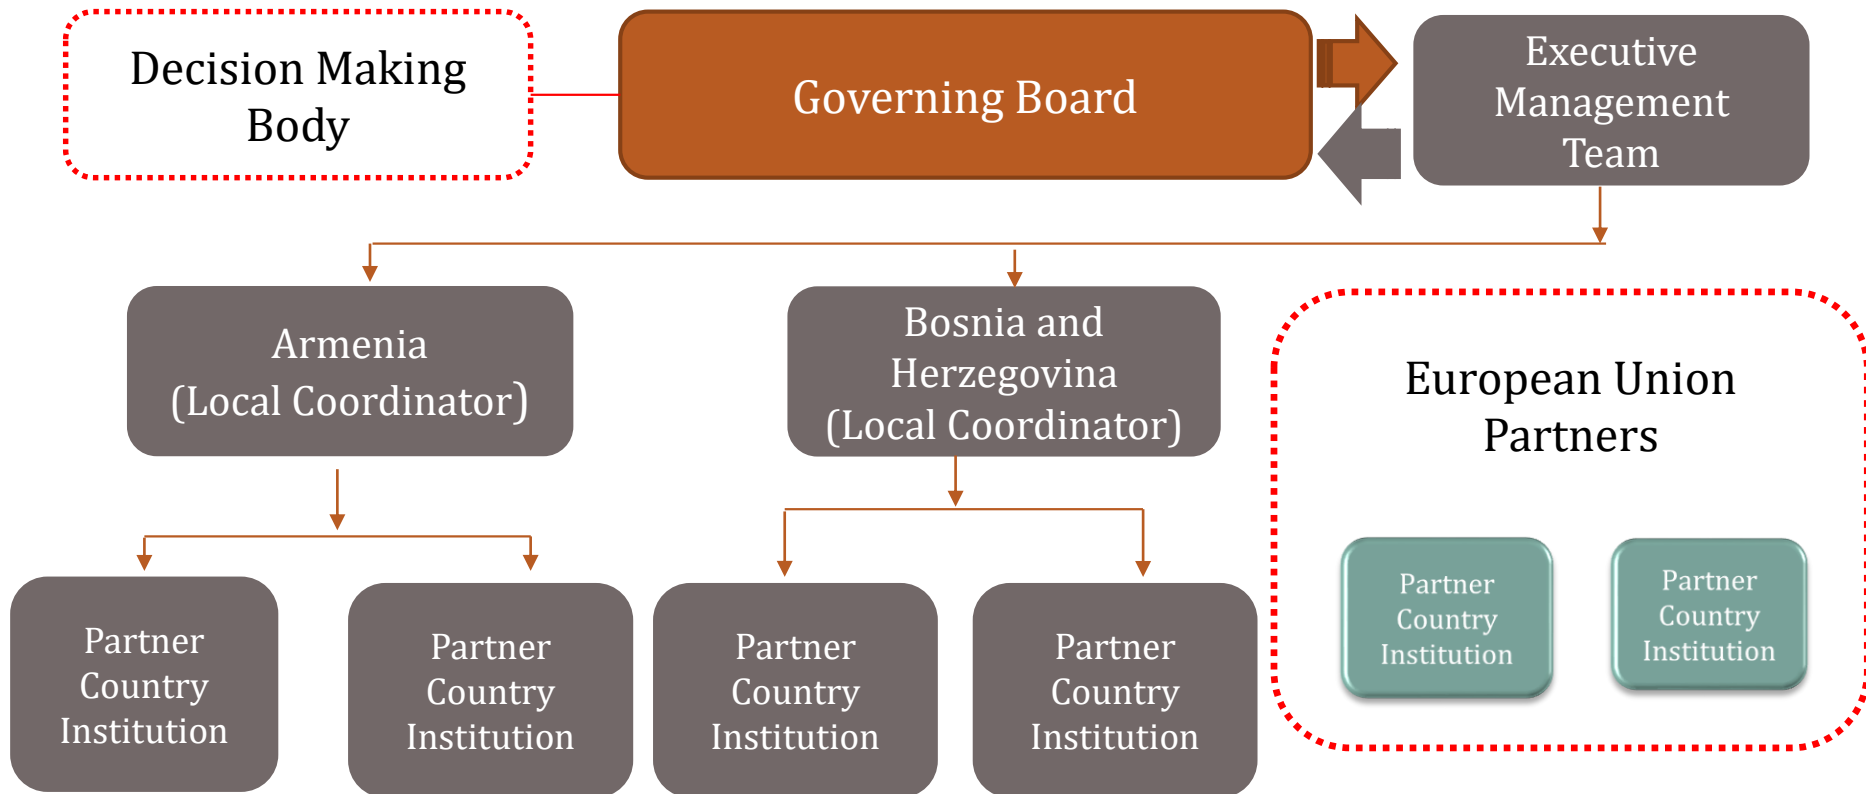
Decision Making Body

Governing Board

Executive Management Team

Armenia (Local Coordinator)

Bosnia and Herzegovina (Local Coordinator)

European Union Partners

Partner Country Institution

Partner Country Institution

Partner Country Institution

Partner Country Institution

Partner Country Institution

Partner Country Institution